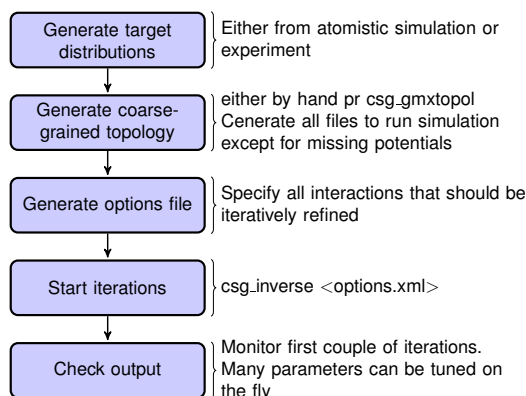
Generate target distributions

Either from atomistic simulation or experiment

Generate coarse-grained topology

either by hand pr csg_gmxtopol
Cenerate all files to run simulation except for missing potentials

Generate options file

Specify all interactions that should be iteratively refined

Start iterations

csg_inverse <options.xml>

Check output

Monitor first couple of iterations. Many parameters can be tuned on the fly